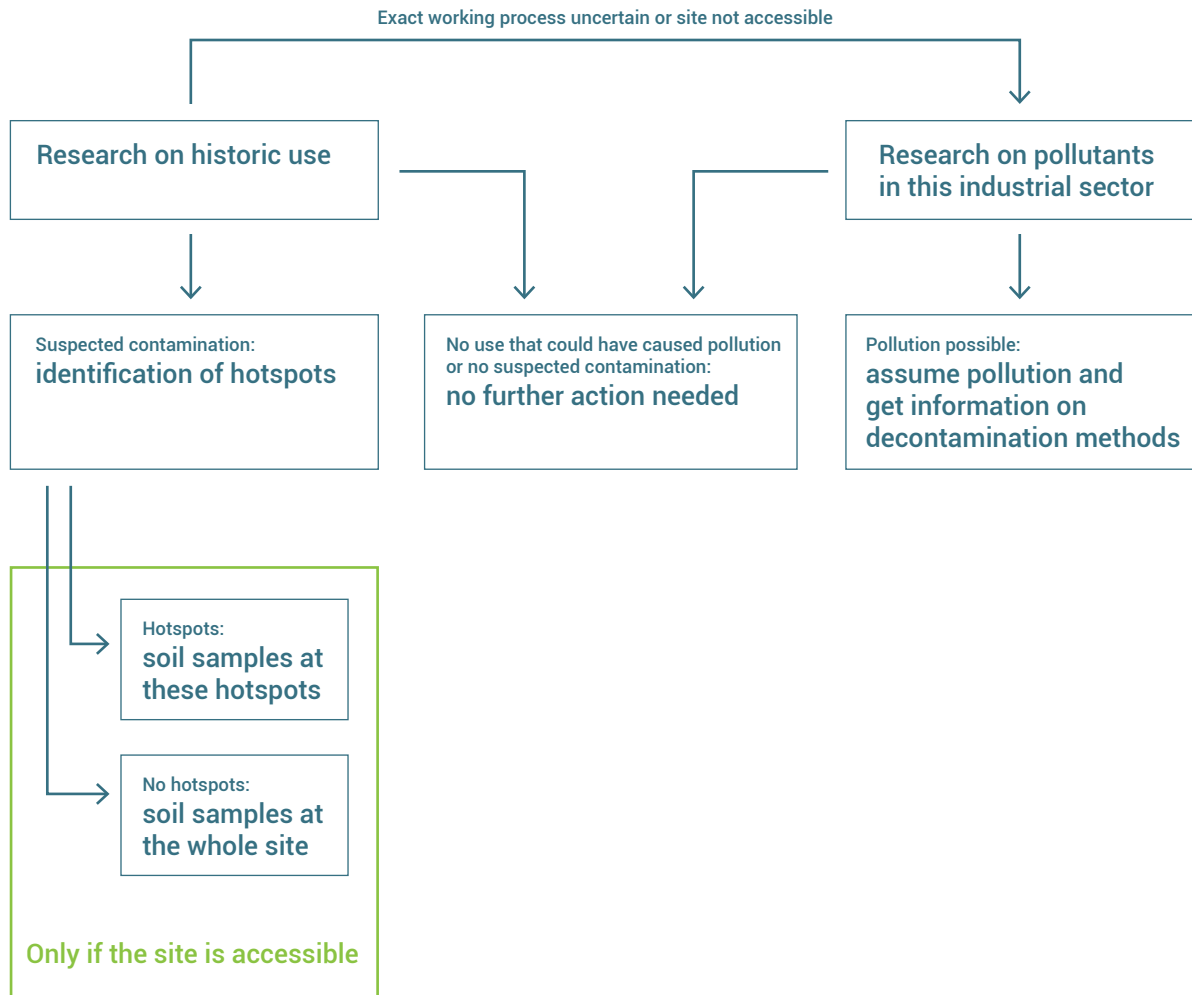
Exact working process uncertain or site not accessible

Research on historic use

Research on pollutants in this industrial sector

Suspected contamination:
identification of hotspots

No use that could have caused pollution or no suspected contamination:
no further action needed

Pollution possible:
assume pollution and get information on decontamination methods

Hotspots:
soil samples at these hotspots

No hotspots:
soil samples at the whole site

Only if the site is accessible